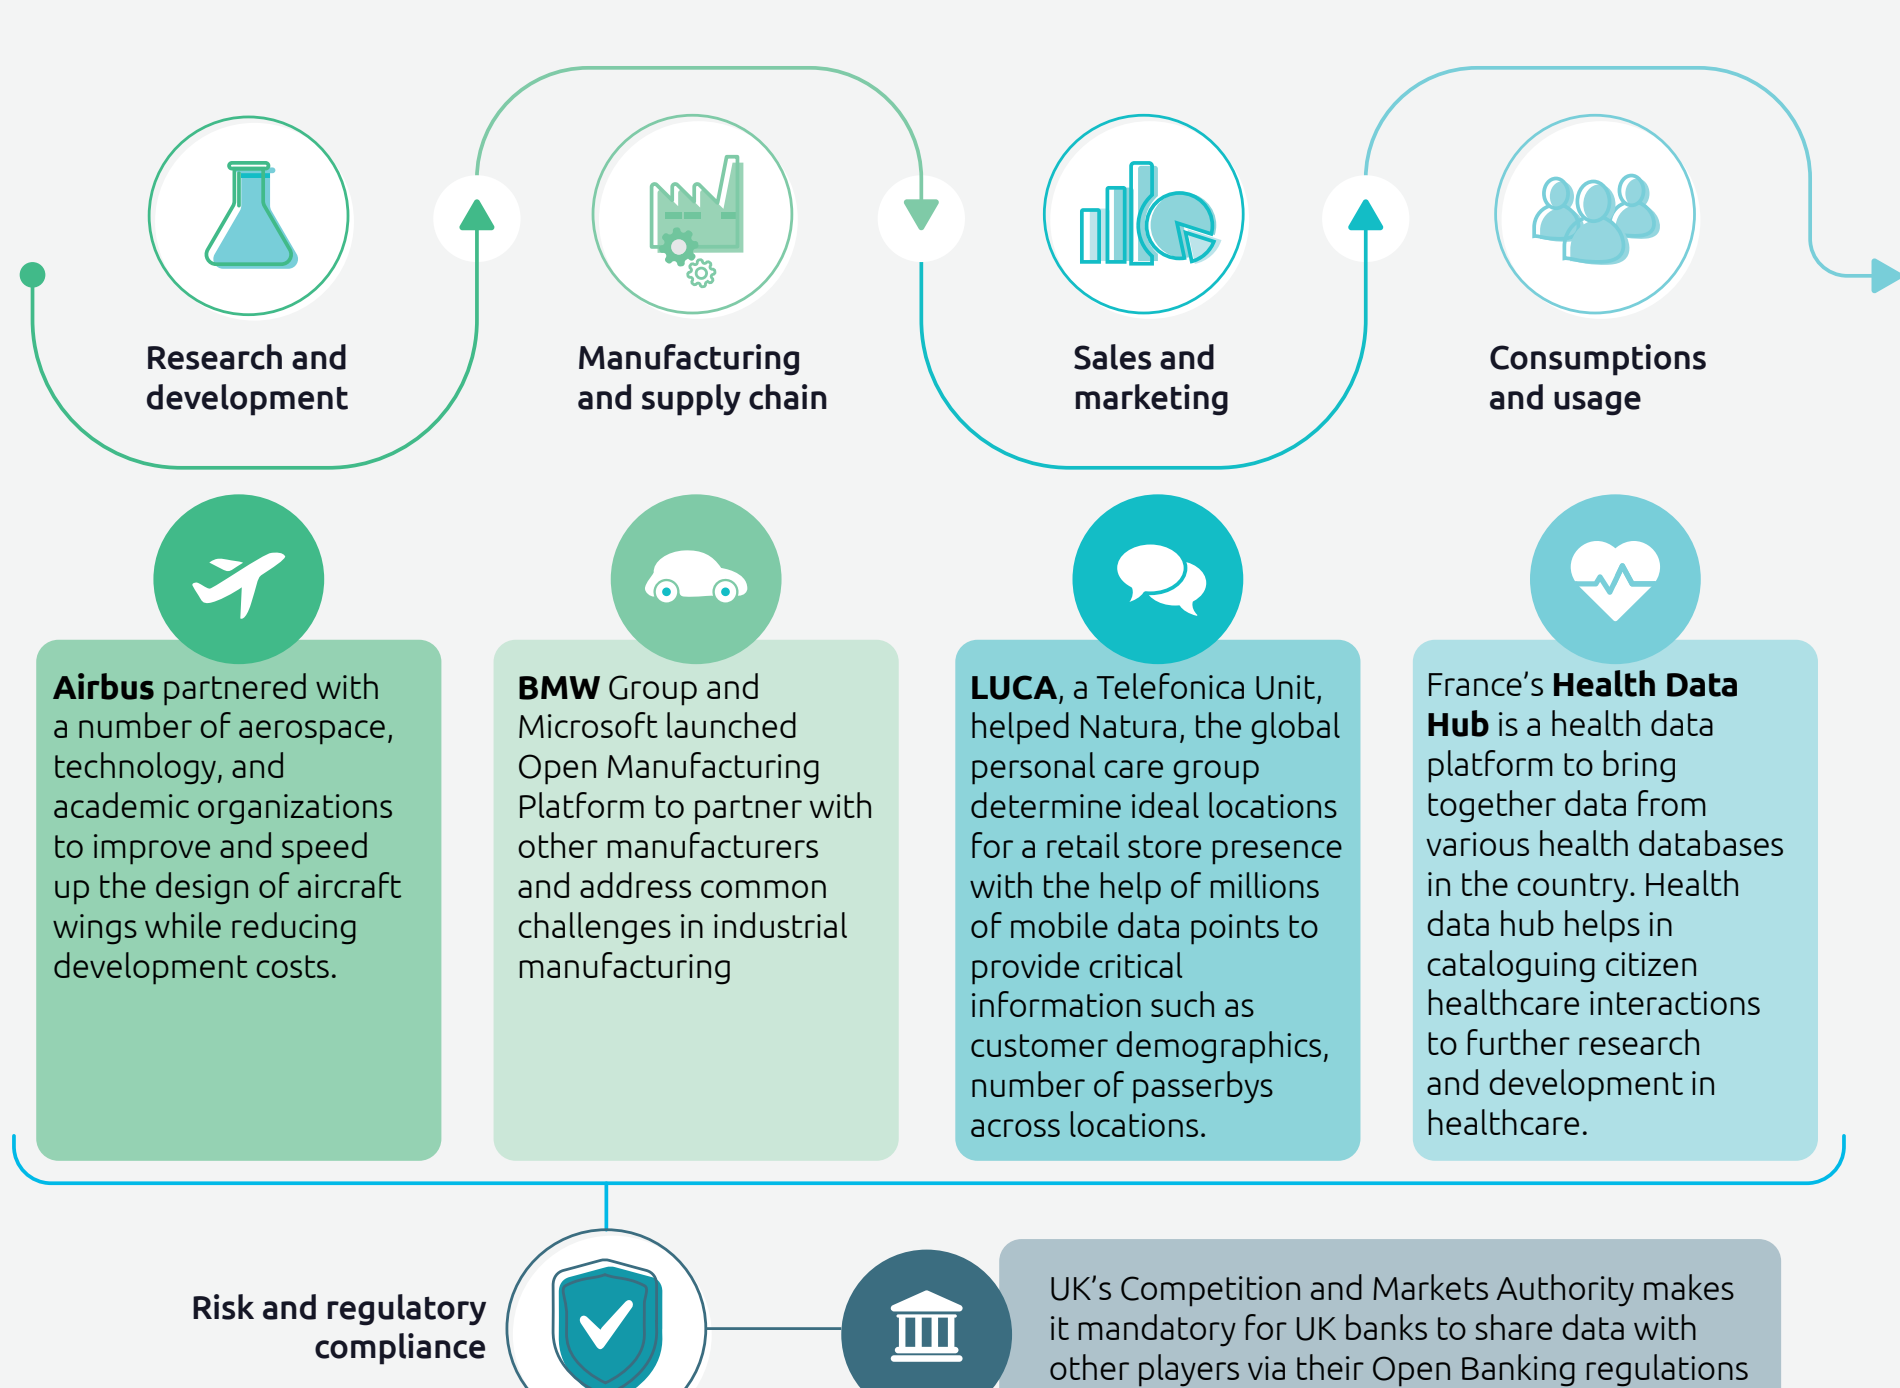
Research and development

Manufacturing and supply chain

Sales and marketing

Consumptions and usage

**Airbus** partnered with a number of aerospace, technology, and academic organizations to improve and speed up the design of aircraft wings while reducing development costs.

**BMW** Group and Microsoft launched Open Manufacturing Platform to partner with other manufacturers and address common challenges in industrial manufacturing

**LUCA**, a Telefonica Unit, helped Natura, the global personal care group determine ideal locations for a retail store presence with the help of millions of mobile data points to provide critical information such as customer demographics, number of passerbys across locations.

France's **Health Data Hub** is a health data platform to bring together data from various health databases in the country. Health data hub helps in cataloguing citizen healthcare interactions to further research and development in healthcare.

Risk and regulatory compliance

UK's Competition and Markets Authority makes it mandatory for UK banks to share data with other players via their Open Banking regulations